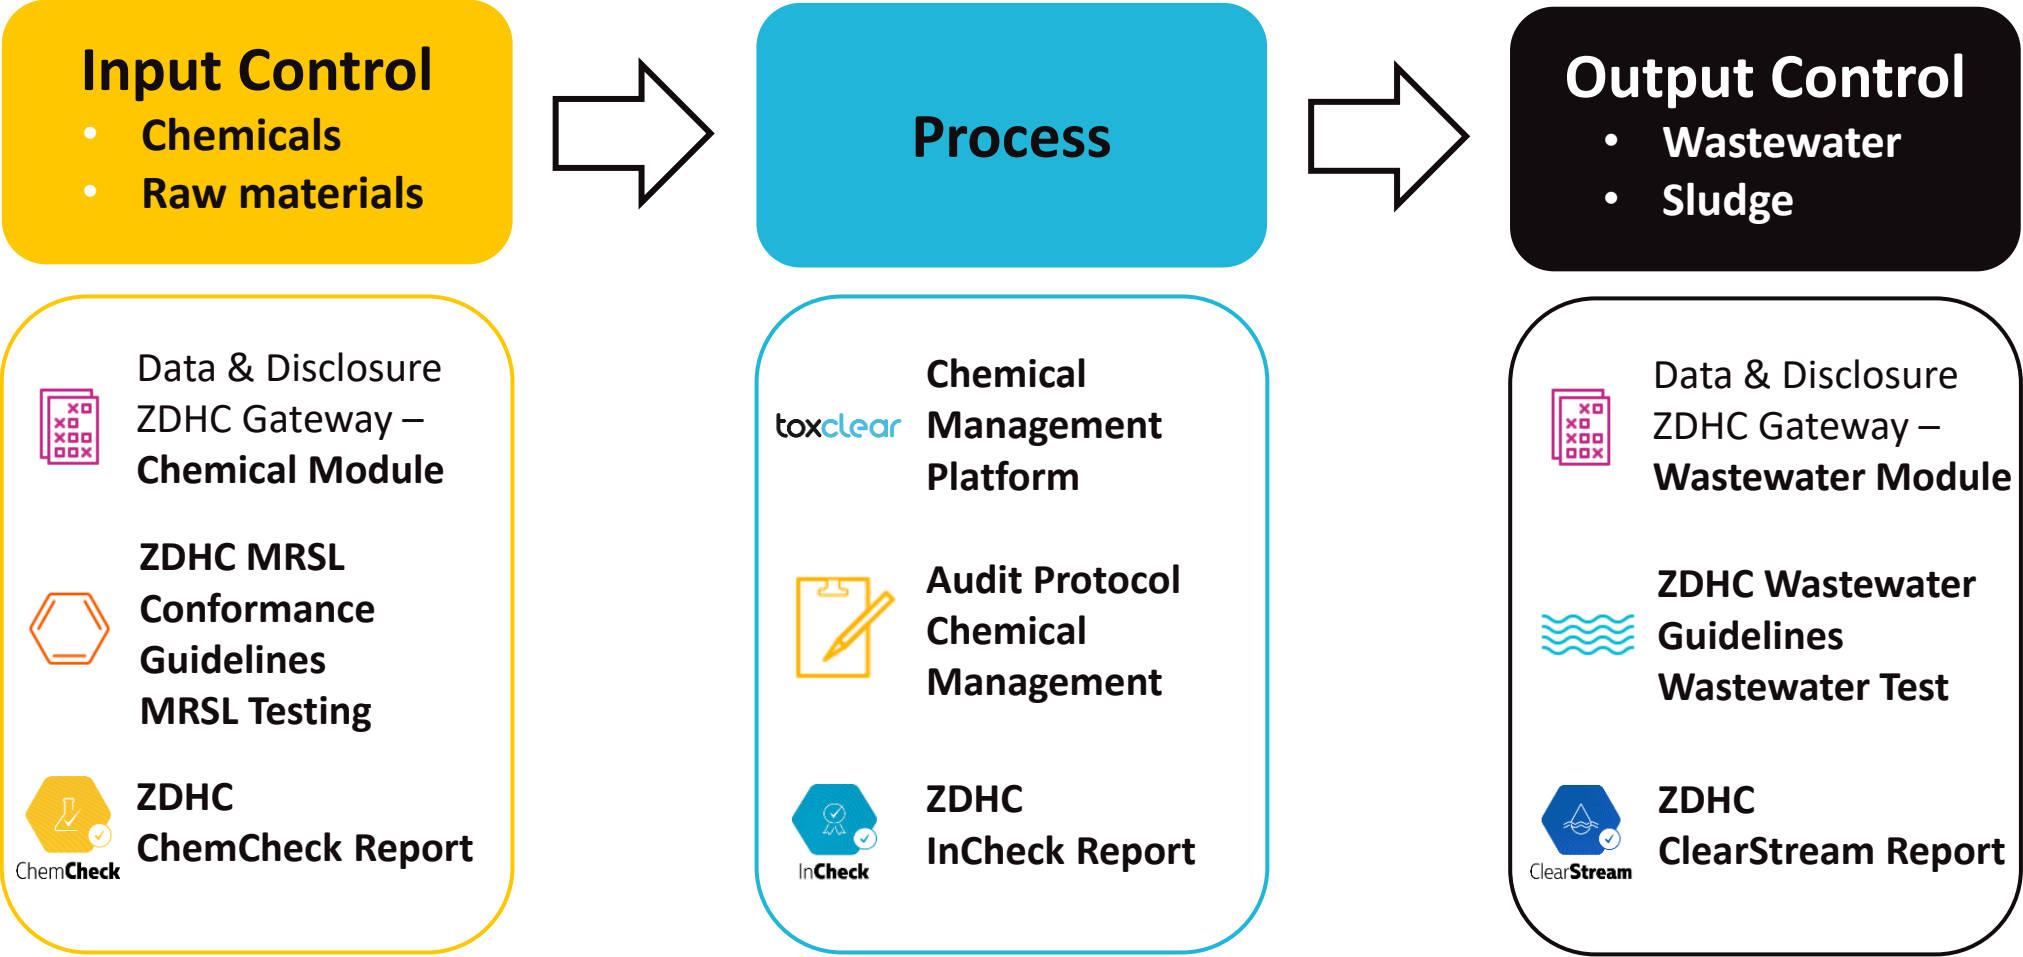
Input Control
- Chemicals
- Raw materials

Process

Output Control
- Wastewater
- Sludge

Data & Disclosure ZDHC Gateway – Chemical Module

ZDHC MRSL Conformance Guidelines MRSL Testing

ChemCheck

ZDHC ChemCheck Report

toxclear

Chemical Management Platform

Audit Protocol Chemical Management

InCheck

ZDHC InCheck Report

Data & Disclosure ZDHC Gateway – Wastewater Module

ZDHC Wastewater Guidelines Wastewater Test

ClearStream

ZDHC ClearStream Report